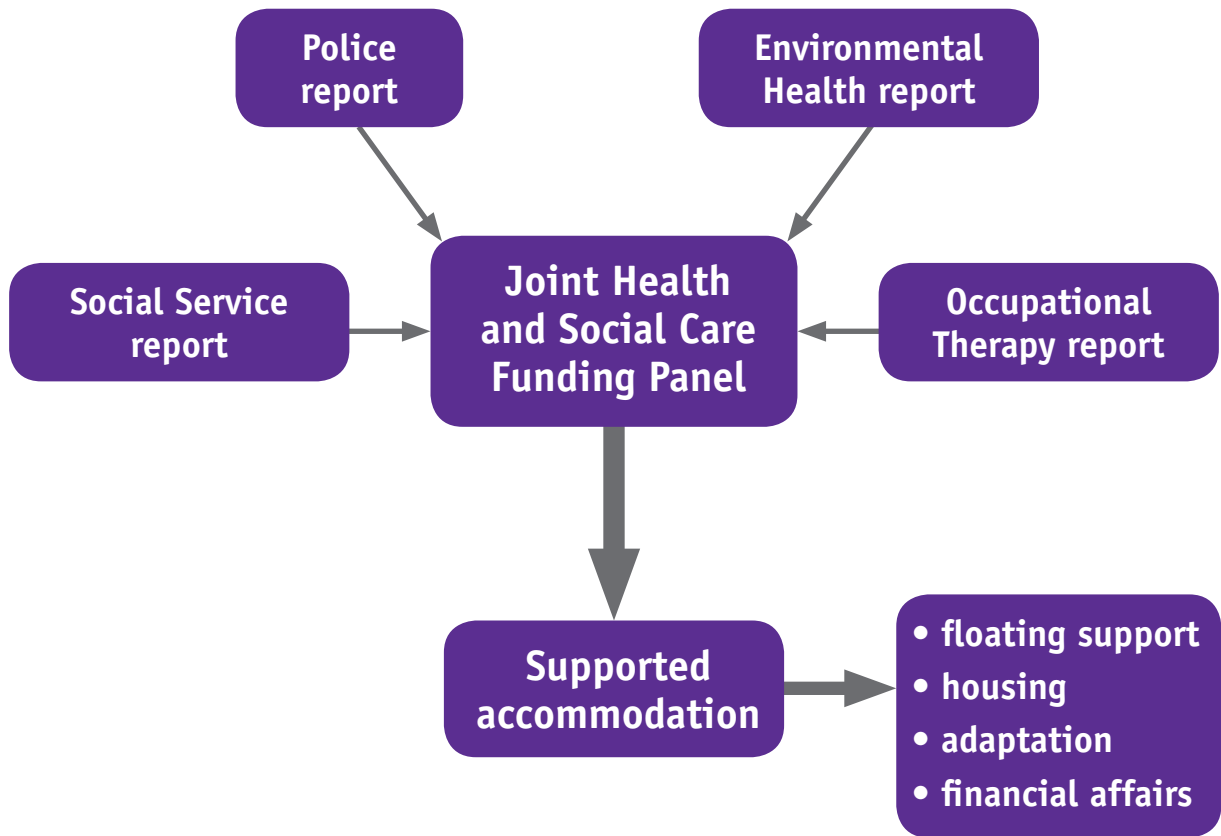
Police report

Environmental Health report

Social Service report

Joint Health and Social Care Funding Panel

Occupational Therapy report

Supported accommodation

• floating support
• housing
• adaptation
• financial affairs